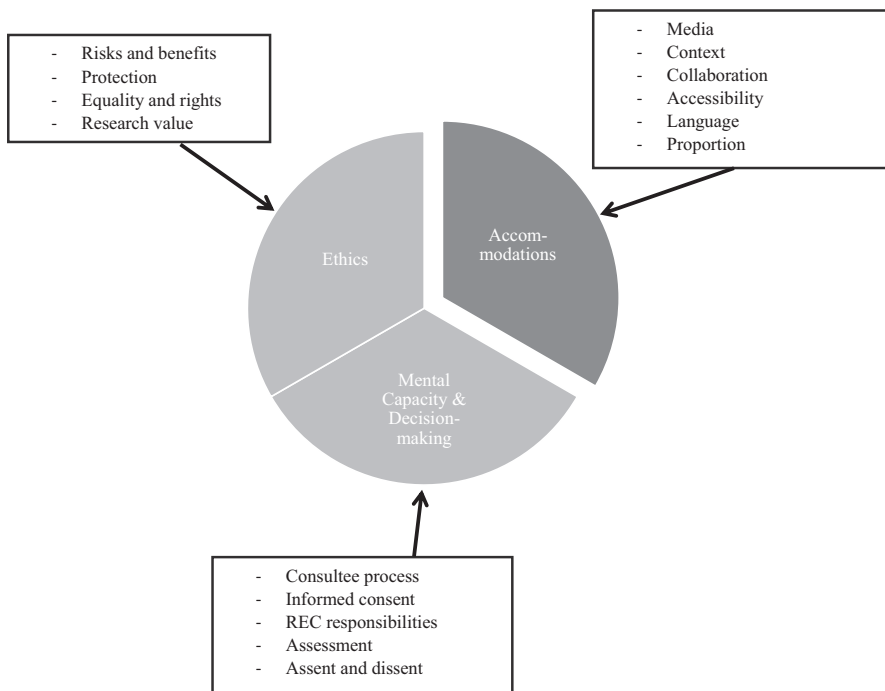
- Risks and benefits
- Protection
- Equality and rights
- Research value

- Media
- Context
- Collaboration
- Accessibility
- Language
- Proportion

Ethics

Accommodations

Mental Capacity & Decision-making

- Consultee process
- Informed consent
- REC responsibilities
- Assessment
- Assent and dissent